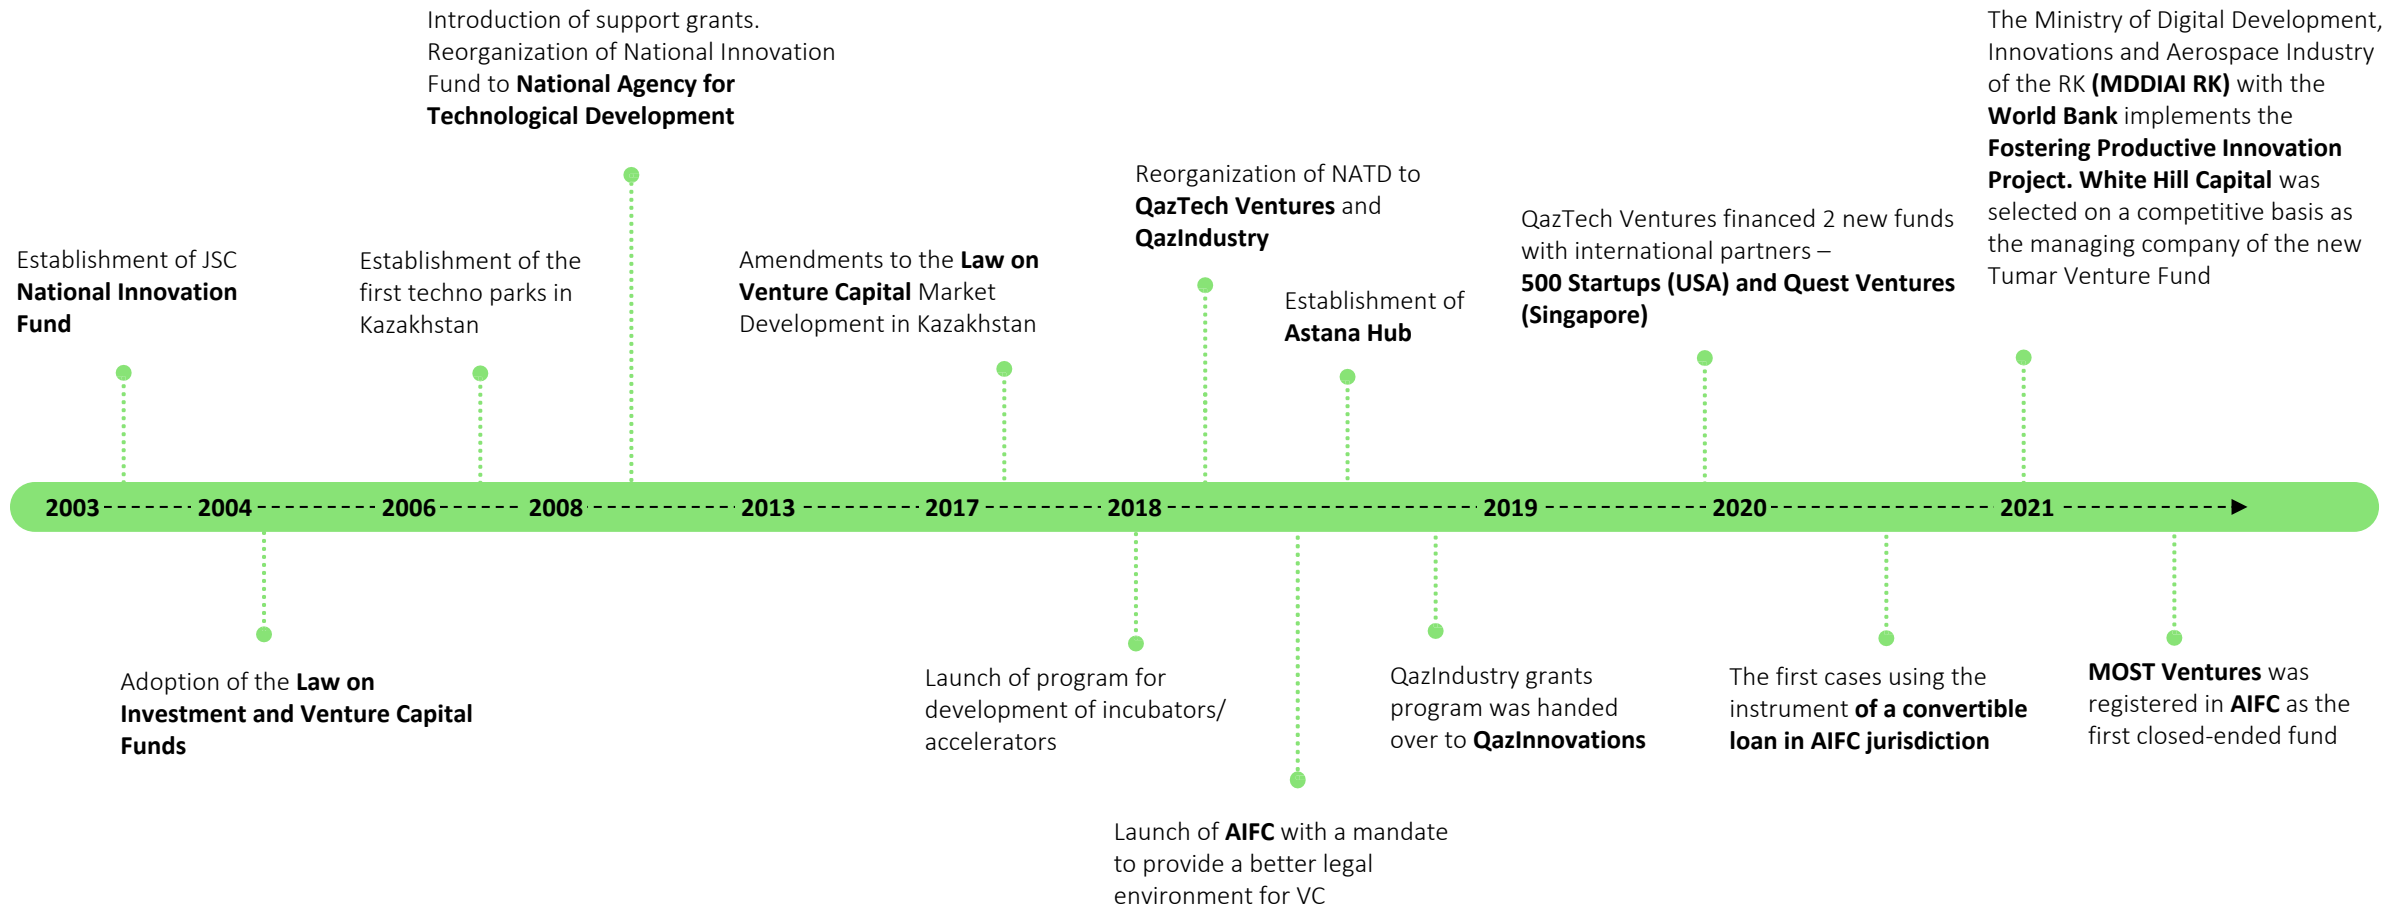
Establishment of JSC National Innovation Fund

Establishment of the first techno parks in Kazakhstan

Introduction of support grants. Reorganization of National Innovation Fund to National Agency for Technological Development

Amendments to the Law on Venture Capital Market Development in Kazakhstan

Reorganization of NATD to QazTech Ventures and QazIndustry

Establishment of Astana Hub

QazTech Ventures financed 2 new funds with international partners – 500 Startups (USA) and Quest Ventures (Singapore)

The Ministry of Digital Development, Innovations and Aerospace Industry of the RK (MDDIAI RK) with the World Bank implements the Fostering Productive Innovation Project. White Hill Capital was selected on a competitive basis as the managing company of the new Tumar Venture Fund

2003 2004 2006 2008 2013 2017 2018 2019 2020 2021

Adoption of the Law on Investment and Venture Capital Funds

Launch of program for development of incubators/ accelerators

Launch of AIFC with a mandate to provide a better legal environment for VC

QazIndustry grants program was handed over to QazInnovations

The first cases using the instrument of a convertible loan in AIFC jurisdiction

MOST Ventures was registered in AIFC as the first closed-ended fund